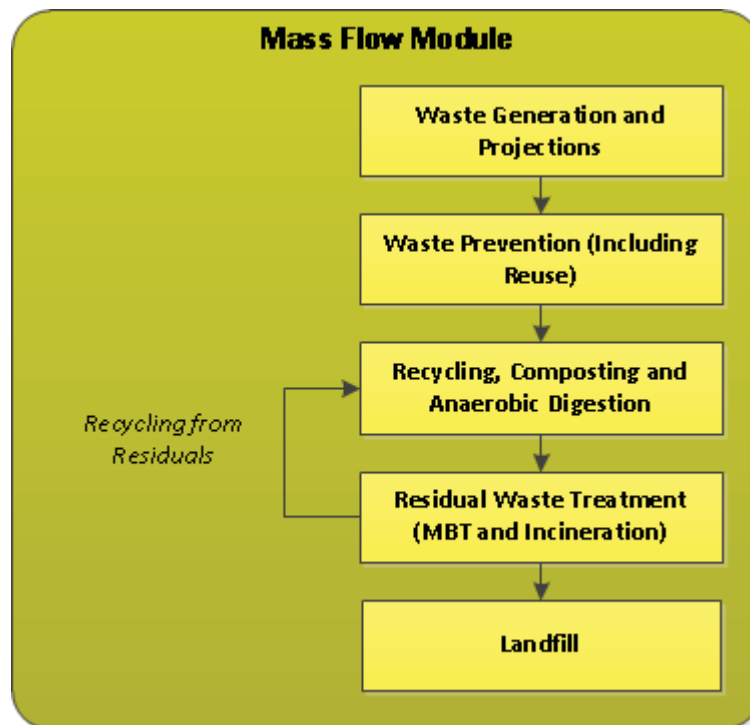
Mass Flow Module

Waste Generation and Projections

Waste Prevention (Including Reuse)

Recycling, Composting and Anaerobic Digestion

Recycling from Residuals

Residual Waste Treatment (MBT and Incineration)

Landfill